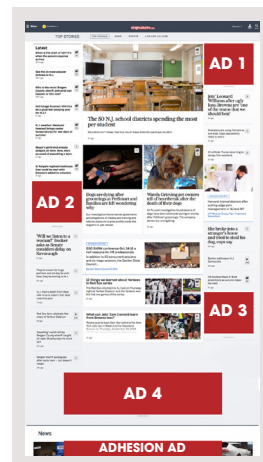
TOP STORIES

Latest

AD 1

The 50 N.J. school districts spending the most per student

Jets' Leonard Williams after ugly loss: Browns got 'one of the best players that we should fear'

AD 2

Dogs are dying after groomings at PetSmart and families are left wondering why

Wendy Gieseking per owners of dogs that died after grooming

'Will we listen to a woman?' Booker asks as Kavanaugh considers delay on Kavanaugh

She broke into a stranger's house and tried to steal his dog, cops say

AD 3

What can Jets' Sam Darnold learn from Browns Baker?

AD 4

News

ADHESION AD